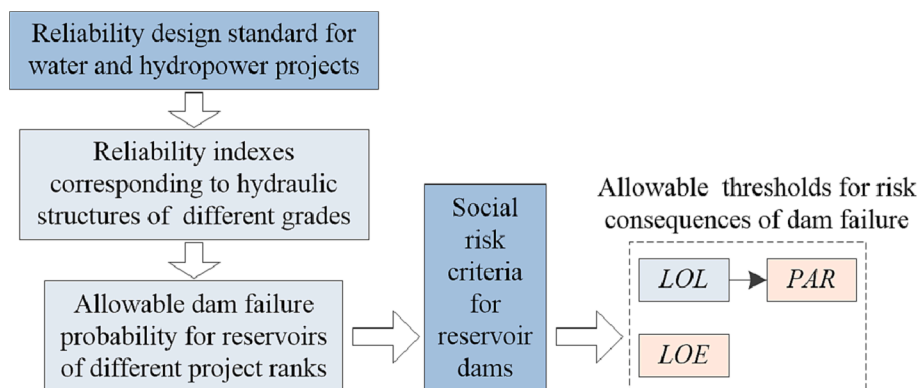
Reliability design standard for water and hydropower projects

Reliability indexes corresponding to hydraulic structures of different grades

Allowable dam failure probability for reservoirs of different project ranks

Social risk criteria for reservoir dams

Allowable thresholds for risk consequences of dam failure

LOL

PAR

LOE